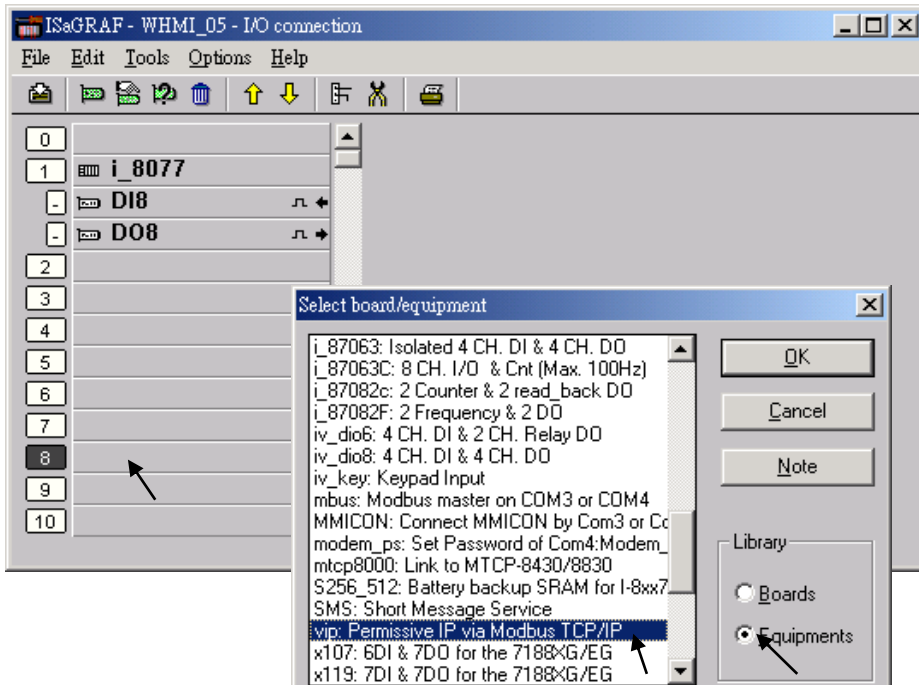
ISaGRAF - WHMI_05 - I/O connection

File Edit Tools Options Help

0
1 i_8077
- DI8
- DO8
2
3
4
5
6
7
8
9
10

Select board/equipment

i_87063: Isolated 4 CH. DI & 4 CH. DO
i_87063C: 8 CH. I/O & Cnt (Max. 100Hz)
i_87082c: 2 Counter & 2 read_back DO
i_87082F: 2 Frequency & 2 DO
iv_dio6: 4 CH. DI & 2 CH. Relay DO
iv_dio8: 4 CH. DI & 4 CH. DO
iv_key: Keypad Input
mbus: Modbus master on COM3 or COM4
MMICON: Connect MMICON by Com3 or Co
modem_ps: Set Password of Com4:Modem_
mtcp8000: Link to MTCP-8430/8830
S256_512: Battery backup SRAM for I-8xx7
SMS: Short Message Service
vip: Permissive IP via Modbus TCP/IP
x107: 6DI & 7DO for the 7188XG/EG
x119: 7DI & 7DO for the 7188XG/EG

OK
Cancel
Note

Library
Boards
Equipments